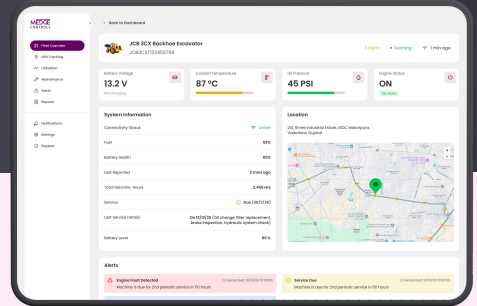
MEXE CONTROLS

Fleet Overview
GPS Tracking
Utilization
Maintenance
Alerts
Reports

Notifications
Settings
Support

< Back to Dashboard

JCB 3CX Backhoe Escavator
JCB3CX1T23456789

3 alerts • Running 1 min ago

Battery Voltage
13.2 V
Not Charging

Coolant Temperature
87 °C

Oil Pressure
45 PSI

Engine Status
ON
Running

System Information

Connectivity Status Online
Fuel 92%
Battery Health 85%
Last Reported 2 mins ago
Total Machine Hours 2,456 Hrs
Service Due (09/11/25)
Last Service Details On 12/03/25 (Oil change, filter replacement, brake inspection, hydraulic system check)
Battery Level 80 %

Location

214, Shree Industrial Estate, GIDC Makarpura, Vadodara, Gujarat

Alerts

Engine Fault Detected
Machine is due for 2nd periodic service in 10 hours

Service Due
Machine is due for 2nd periodic service in 50 hours